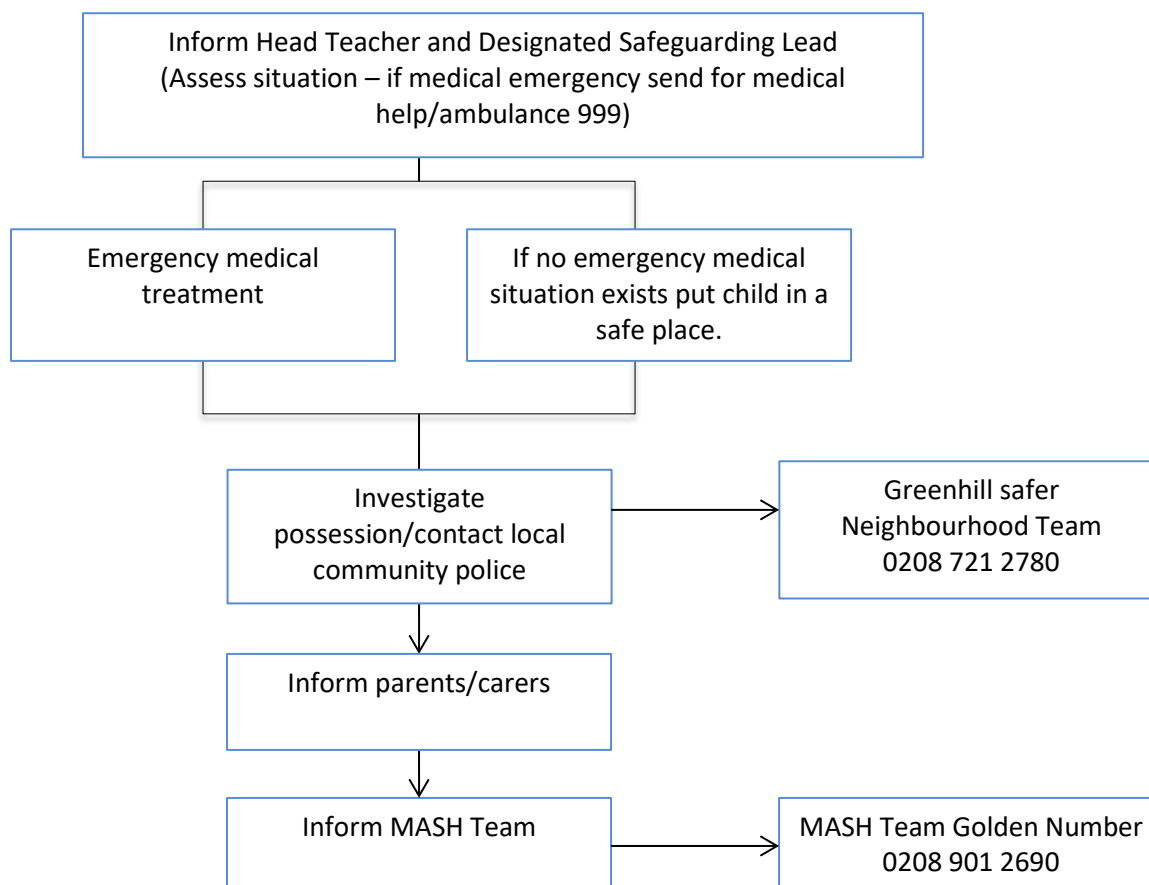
Inform Head Teacher and Designated Safeguarding Lead (Assess situation – if medical emergency send for medical help/ambulance 999)

Emergency medical treatment

If no emergency medical situation exists put child in a safe place.

Investigate possession/contact local community police

Greenhill safer Neighbourhood Team 0208 721 2780

Inform parents/carers

Inform MASH Team

MASH Team Golden Number 0208 901 2690